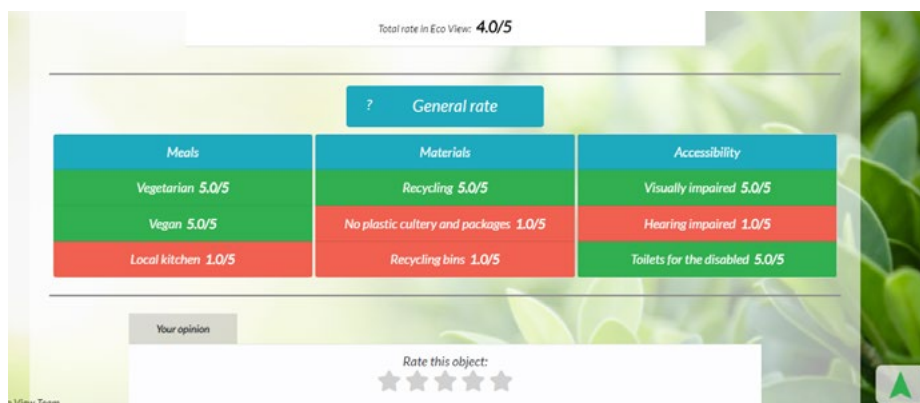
Total rate in Eco View: 4.0/5

? General rate

| Meals | Materials | Accessibility |
|---|---|---|
| Vegetarian 5.0/5 | Recycling 5.0/5 | Visually impaired 5.0/5 |
| Vegan 5.0/5 | No plastic cultery and packages 1.0/5 | Hearing impaired 1.0/5 |
| Local kitchen 1.0/5 | Recycling bins 1.0/5 | Toilets for the disabled 5.0/5 |

Your opinion

Rate this object:

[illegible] View Team